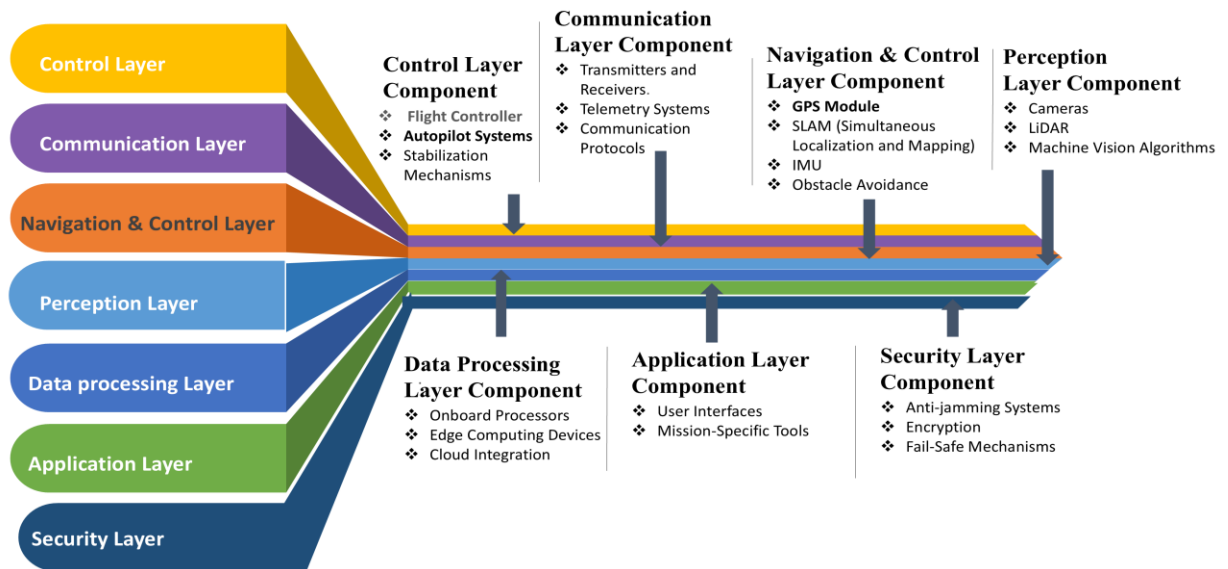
Control Layer

Communication Layer

Navigation & Control Layer

Perception Layer

Data processing Layer

Application Layer

Security Layer

Control Layer Component
❖ Flight Controller
❖ Autopilot Systems
❖ Stabilization Mechanisms

Communication Layer Component
❖ Transmitters and Receivers.
❖ Telemetry Systems
❖ Communication Protocols

Navigation & Control Layer Component
❖ GPS Module
❖ SLAM (Simultaneous Localization and Mapping)
❖ IMU
❖ Obstacle Avoidance

Perception Layer Component
❖ Cameras
❖ LiDAR
❖ Machine Vision Algorithms

Data Processing Layer Component
❖ Onboard Processors
❖ Edge Computing Devices
❖ Cloud Integration

Application Layer Component
❖ User Interfaces
❖ Mission-Specific Tools

Security Layer Component
❖ Anti-jamming Systems
❖ Encryption
❖ Fail-Safe Mechanisms